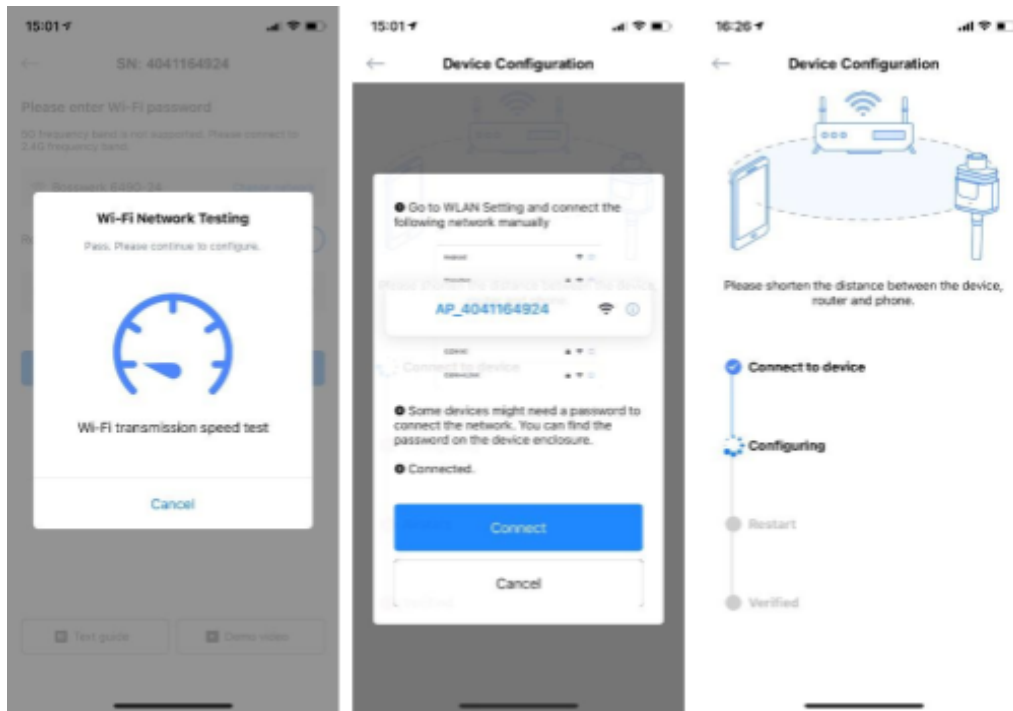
15:01

SN: 4041164924

Please enter Wi-Fi password

5G frequency band is not supported. Please connect to 2.4G frequency band.

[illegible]

Wi-Fi Network Testing

Pass. Please continue to configure.

Wi-Fi transmission speed test

Cancel

Text guide

Demo video

15:01

Device Configuration

Go to WLAN Setting and connect the following network manually

AP_4041164924

Some devices might need a password to connect the network. You can find the password on the device enclosure.

Connected.

Connect

Cancel

16:26

Device Configuration

Please shorten the distance between the device, router and phone.

Connect to device

Configuring

Restart

Verified